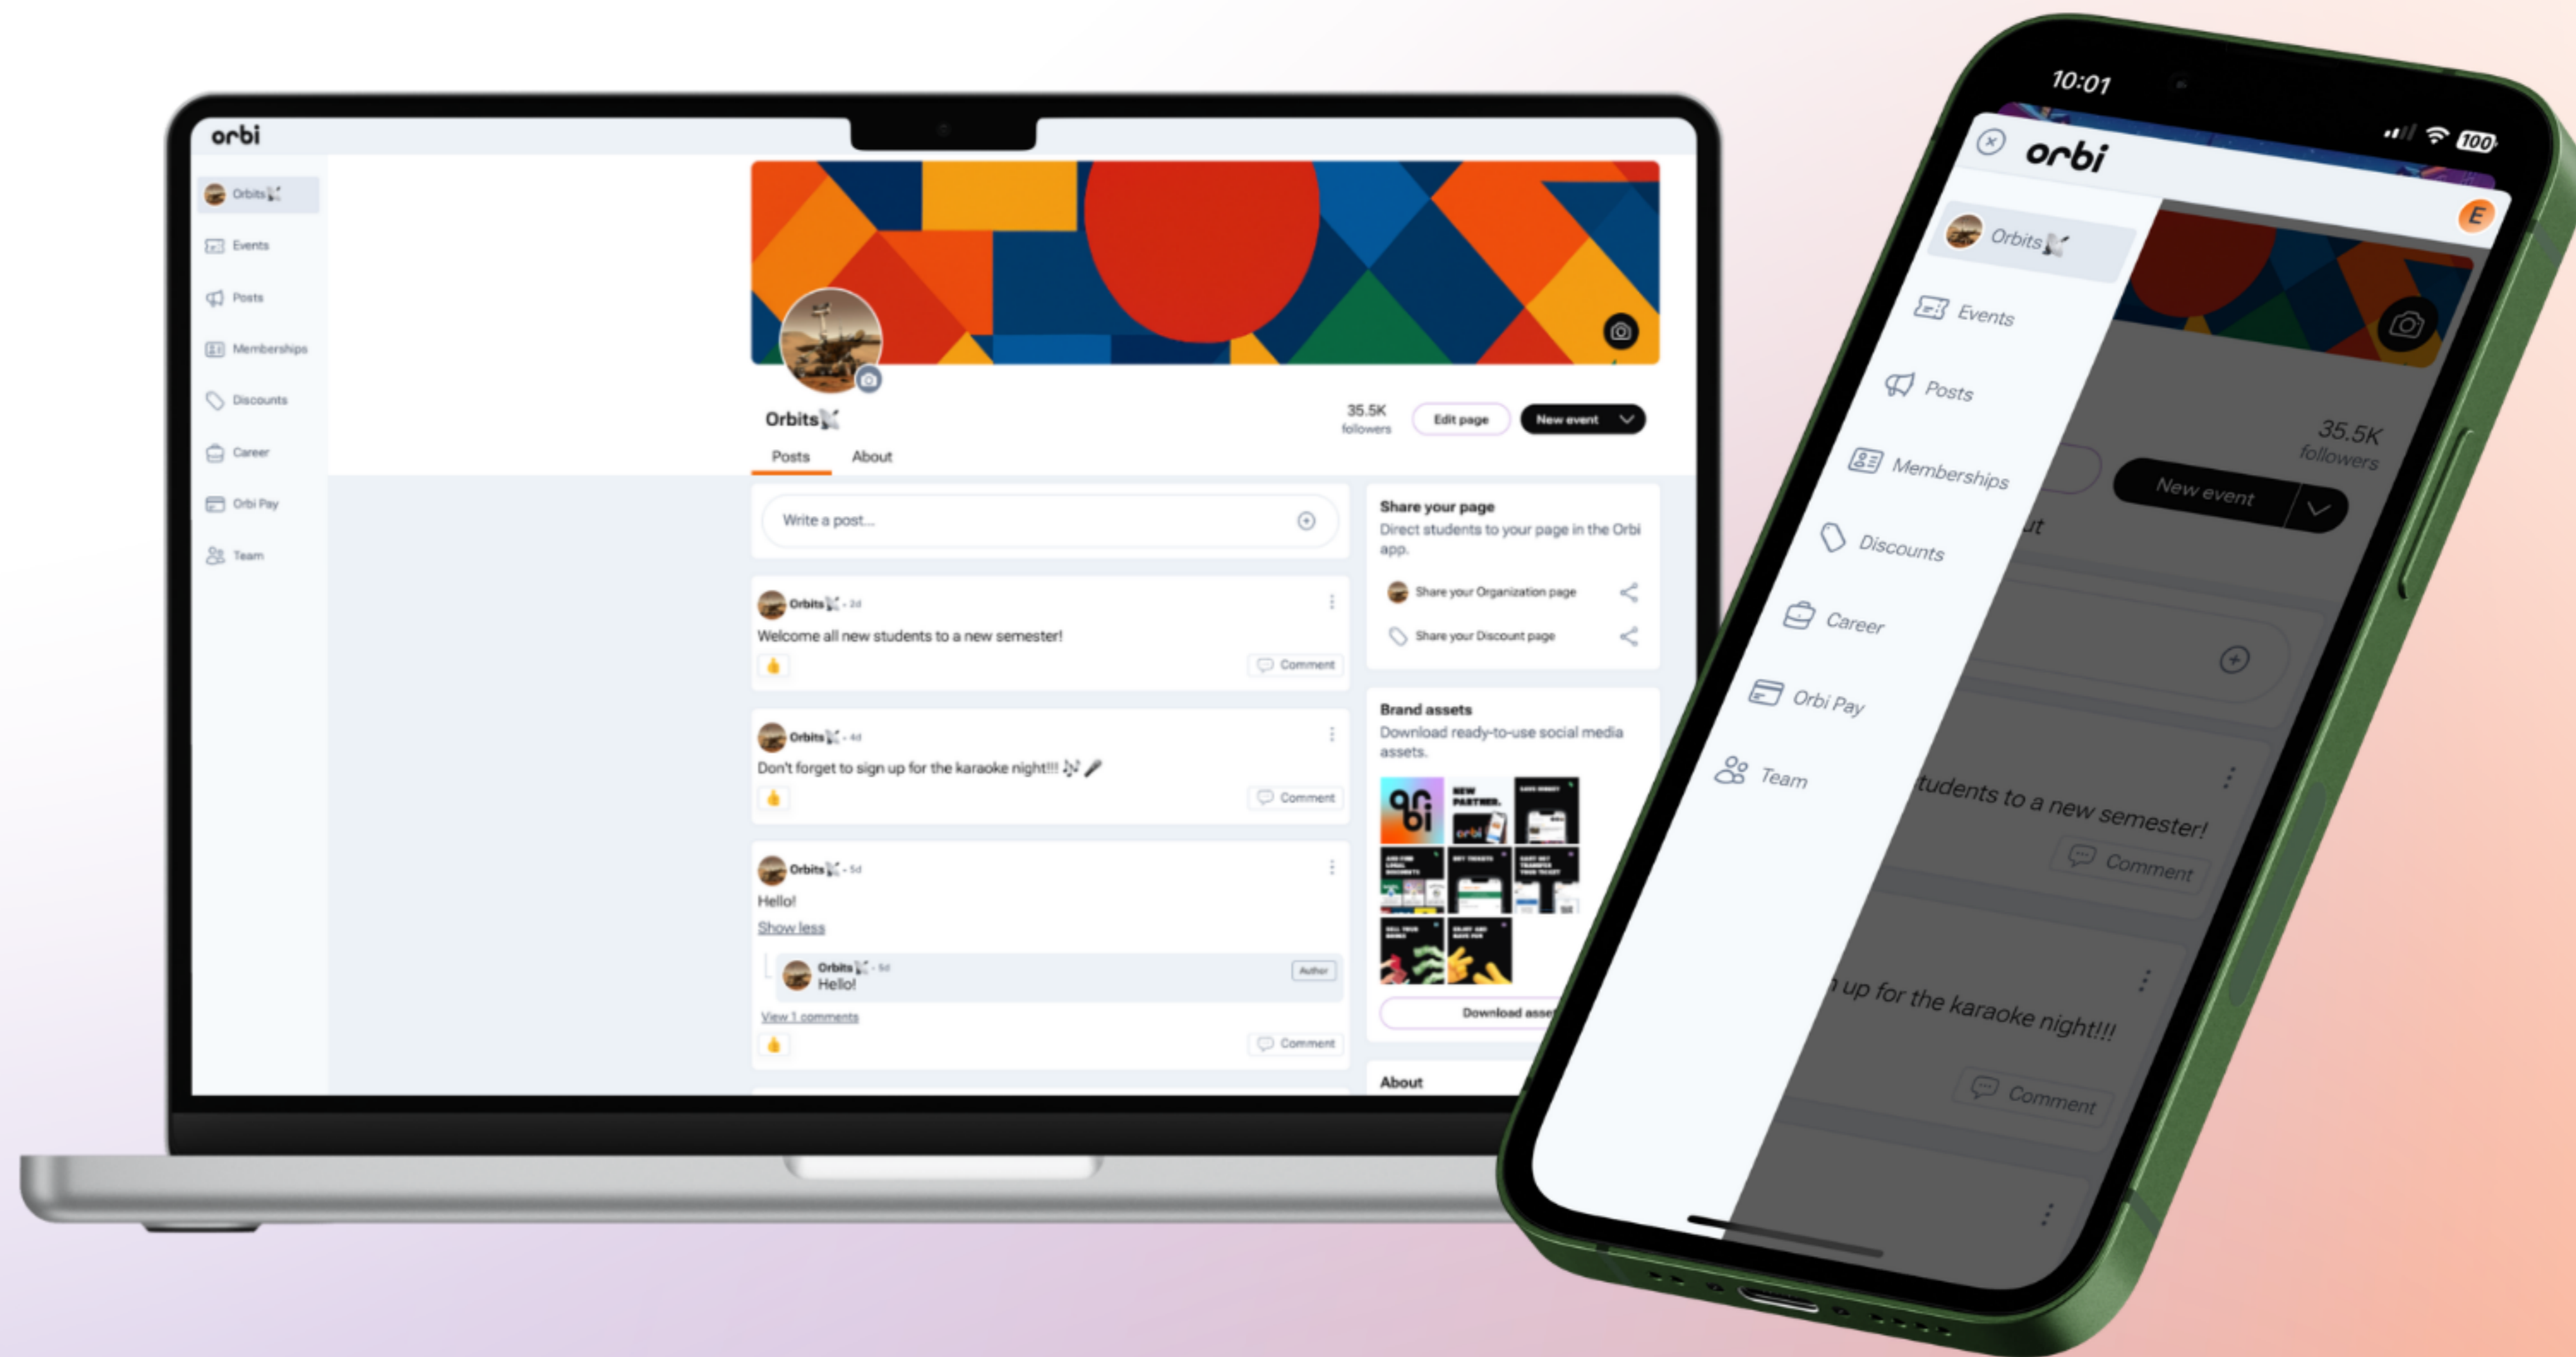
orbi

Orbits
Events
Posts
Memberships
Discounts
Career
Orbi Pay
Team

Orbits

35.5K followers
Edit page
New event

Posts
About

Write a post...

Orbits · 2d
Welcome all new students to a new semester!
Comment

Orbits · 4d
Don't forget to sign up for the karaoke night!!! 🎶🎤
Comment

Orbits · 5d
Hello!
Show less
Orbits · 5d
Hello!
Author
View 1 comments
Comment

Share your page
Direct students to your page in the Orbi app.
Share your Organization page
Share your Discount page

Brand assets
Download ready-to-use social media assets.
Download asse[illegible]

About

10:01
100
orbi
E
Orbits
Events
Posts
Memberships
Discounts
Career
Orbi Pay
Team
35.5K followers
New event
tudents to a new semester!
Comment
up for the karaoke night!!!
Comment